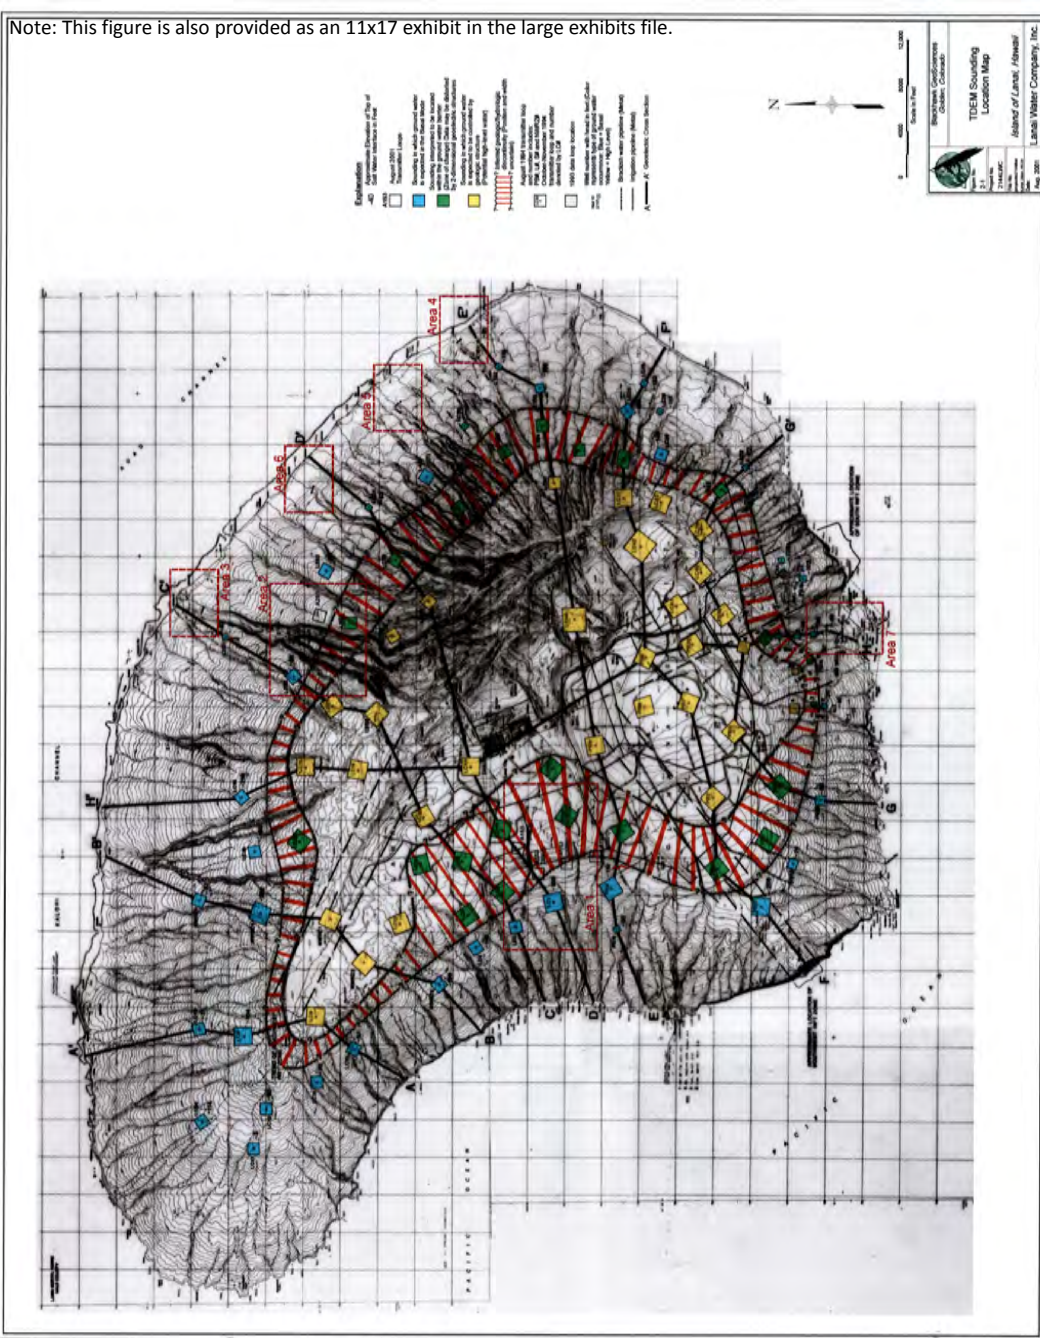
Note: This figure is also provided as an 11x17 exhibit in the large exhibits file.

Explanation

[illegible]

N

0 4000 8000 12,000
Scale in Feet

Blackhawk GeoSciences
Golden, Colorado

TDEM Sounding
Location Map

Island of Lanai, Hawaii
Lanai Water Company, Inc.

Area 4
Area 5
Area 6
Area 3
Area 2
Area 7
Area 1

A B C D E F G H

PACIFIC OCEAN